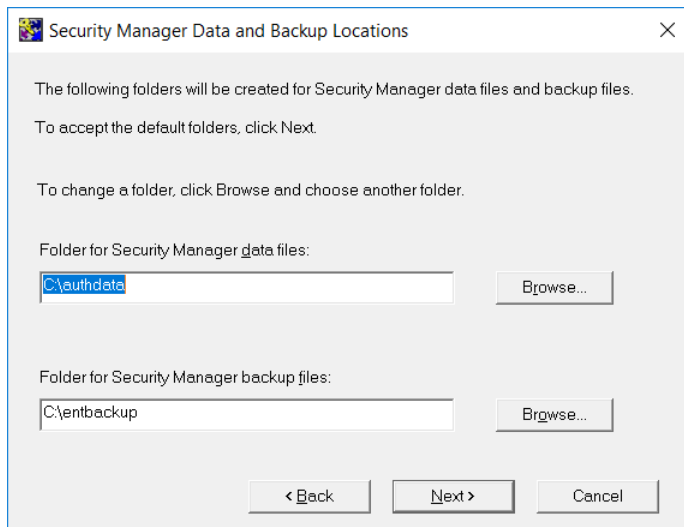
Security Manager Data and Backup Locations

×

The following folders will be created for Security Manager data files and backup files.

To accept the default folders, click Next.

To change a folder, click Browse and choose another folder.

Folder for Security Manager data files:

C:\authdata

Browse...

Folder for Security Manager backup files:

C:\entbackup

Browse...

< Back

Next >

Cancel